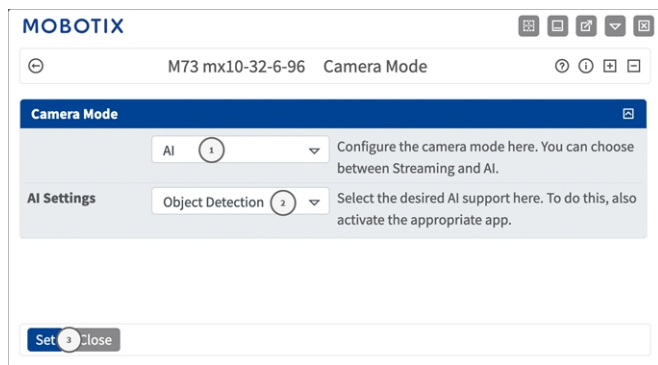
MOBOTIX

M73 mx10-32-6-96 Camera Mode

Camera Mode

AI 1

Configure the camera mode here. You can choose between Streaming and AI.

AI Settings

Object Detection 2

Select the desired AI support here. To do this, also activate the appropriate app.

Set 3 Close